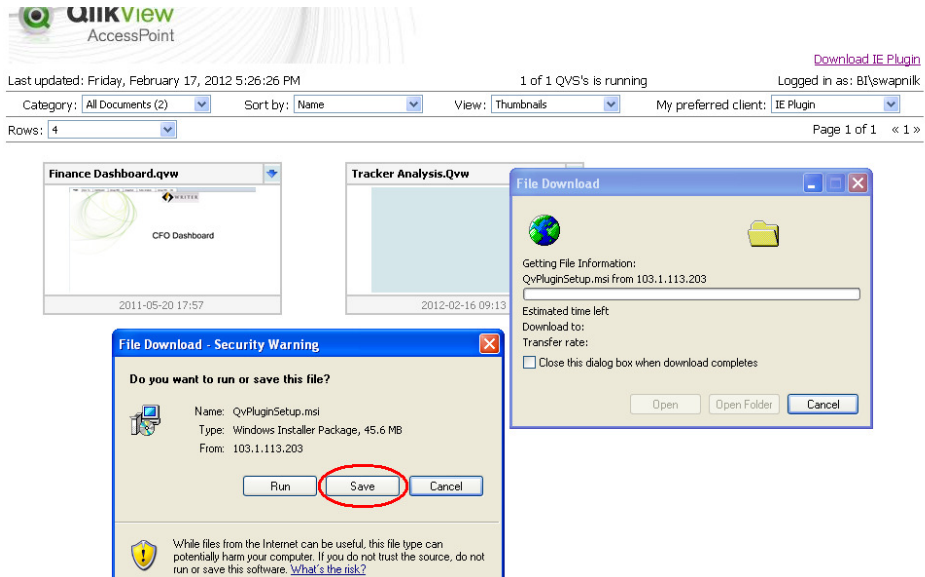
QlikView
AccessPoint

Download IE Plugin

Last updated: Friday, February 17, 2012 5:26:26 PM

1 of 1 QVS's is running

Logged in as: BI\swapnilk

Category: All Documents (2)

Sort by: Name

View: Thumbnails

My preferred client: IE Plugin

Rows: 4

Page 1 of 1 « 1 »

Finance Dashboard.qvw

CFO Dashboard

2011-05-20 17:57

Tracker Analysis.Qvw

2012-02-16 09:13

File Download

Getting File Information:
QvPluginSetup.msi from 103.1.113.203

Estimated time left
Download to:
Transfer rate:

Close this dialog box when download completes

Open

Open Folder

Cancel

File Download - Security Warning

Do you want to run or save this file?

Name: QvPluginSetup.msi
Type: Windows Installer Package, 45.6 MB
From: 103.1.113.203

Run

Save

Cancel

While files from the Internet can be useful, this file type can potentially harm your computer. If you do not trust the source, do not run or save this software. What's the risk?